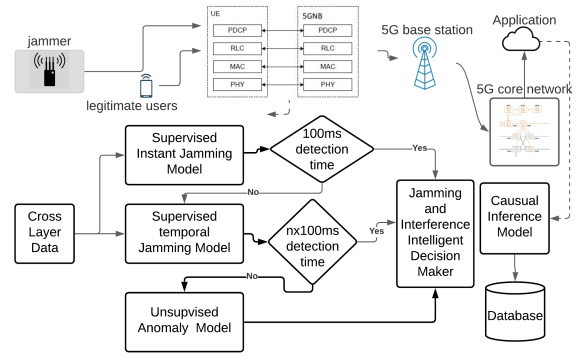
jammer

legitimate users

UE

PDCP

RLC

MAC

PHY

5GNB

PDCP

RLC

MAC

PHY

5G base station

Application

5G core network

Supervised Instant Jamming Model

100ms detection time

Yes

No

Cross Layer Data

Supervised temporal Jamming Model

nx100ms detection time

Yes

No

Jamming and Interference Intelligent Decision Maker

Causual Inference Model

Unsupvised Anomaly Model

Database